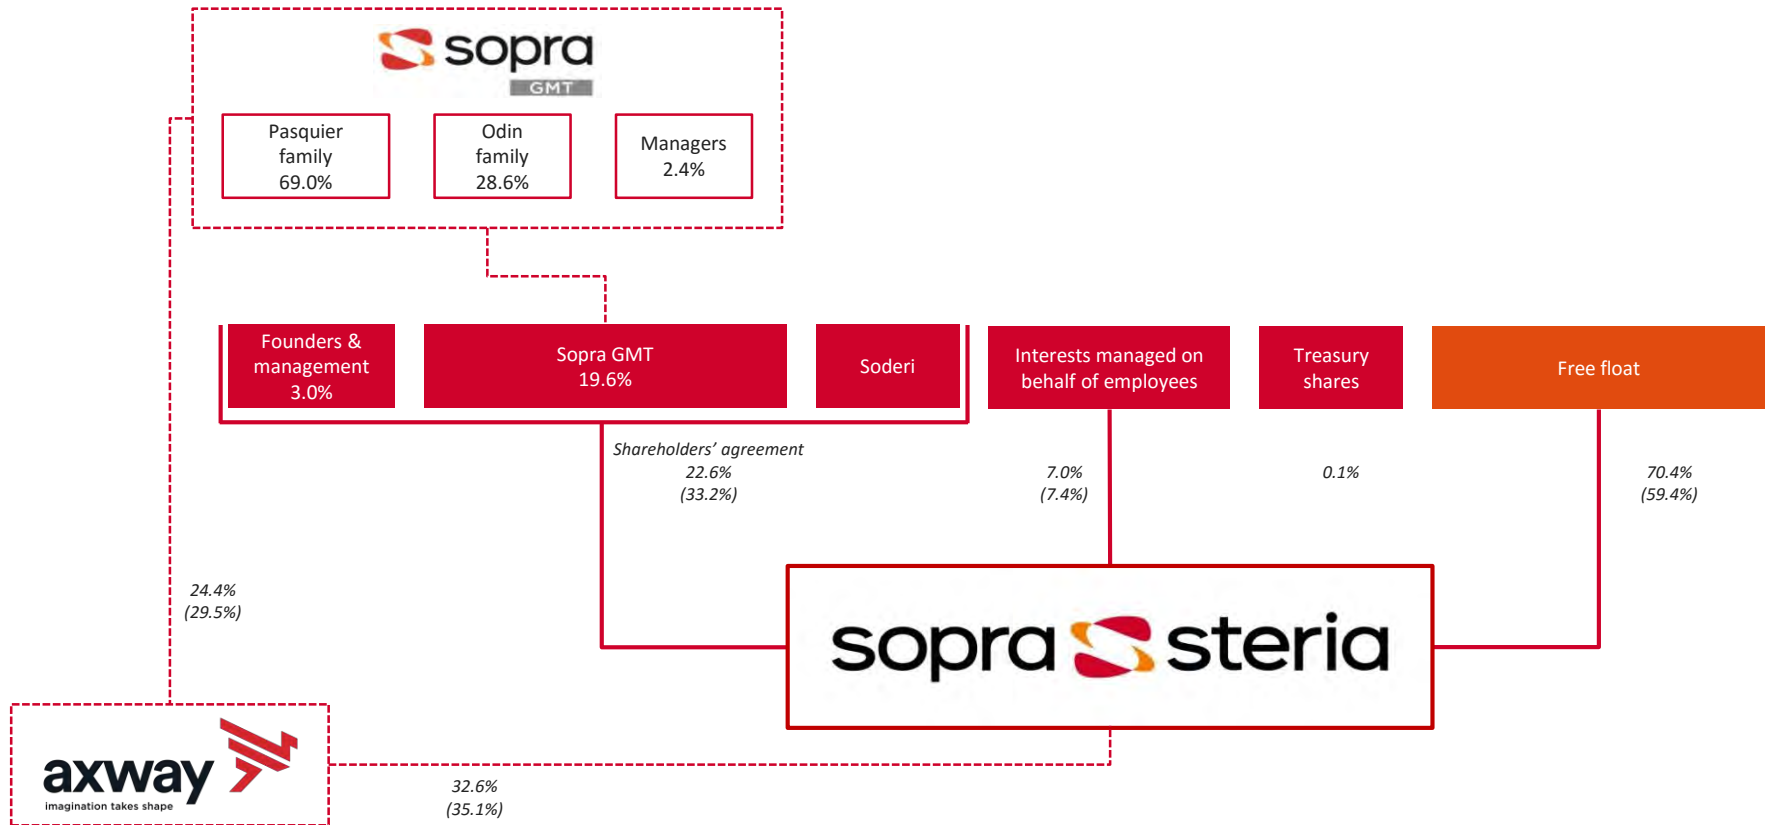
sopra
GMT

Pasquier family 69.0%

Odin family 28.6%

Managers 2.4%

Founders & management 3.0%

Sopra GMT 19.6%

Soderi

Interests managed on behalf of employees

Treasury shares

Free float

Shareholders' agreement
22.6%
(33.2%)

7.0%
(7.4%)

0.1%

70.4%
(59.4%)

24.4%
(29.5%)

sopra steria

axway
imagination takes shape

32.6%
(35.1%)